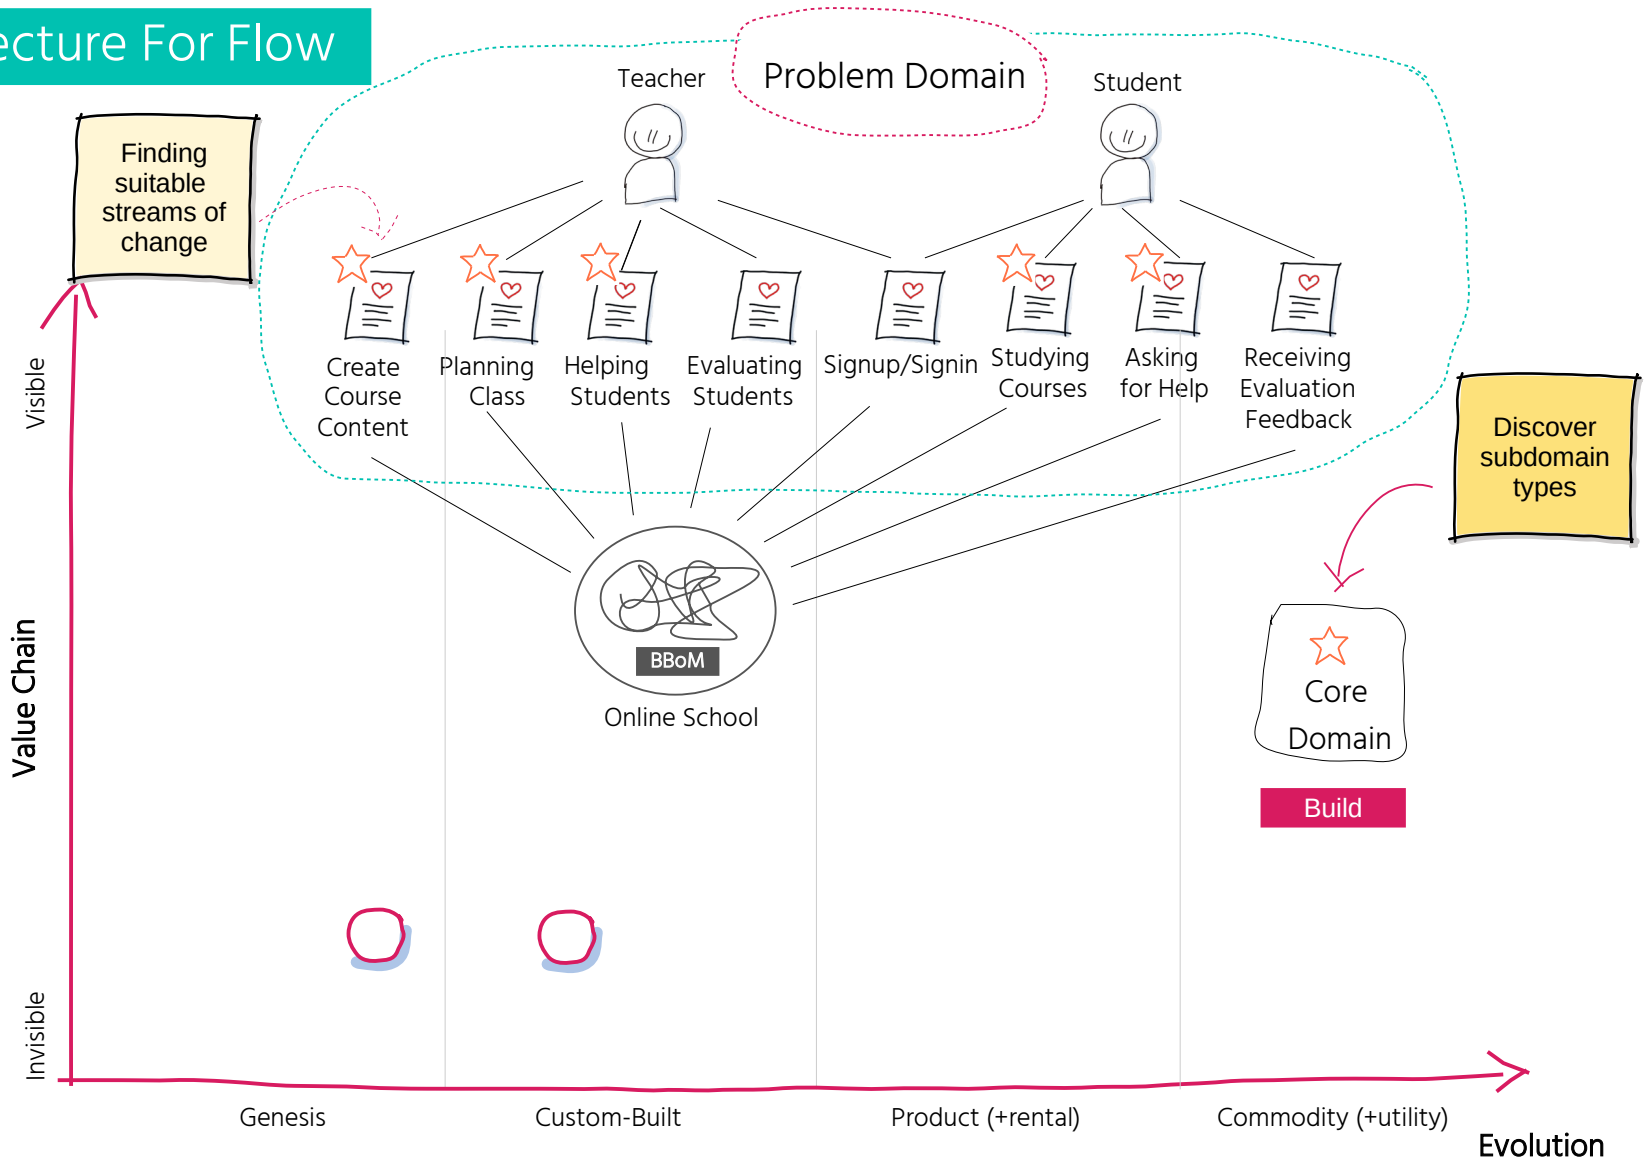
ecture For Flow

Finding suitable streams of change

Problem Domain

Teacher

Student

Create Course Content

Planning Class

Helping Students

Evaluating Students

Signup/Signin

Studying Courses

Asking for Help

Receiving Evaluation Feedback

Discover subdomain types

BBoM

Online School

Core Domain

Build

Visible

Value Chain

Invisible

Genesis

Custom-Built

Product (+rental)

Commodity (+utility)

Evolution